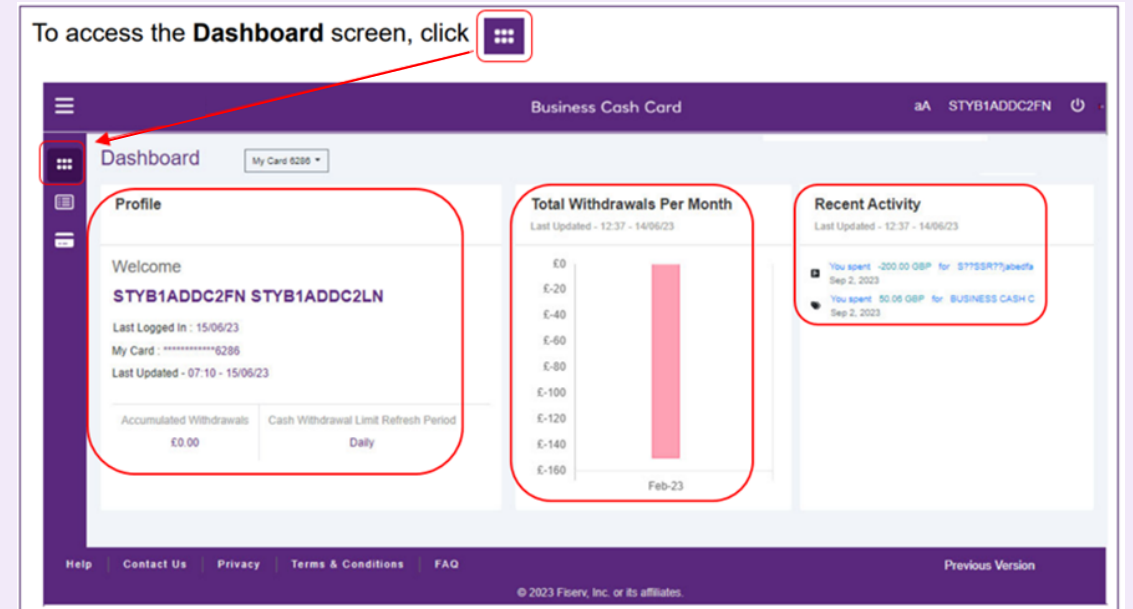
To access the **Dashboard** screen, click

Business Cash Card

aA STYB1ADDC2FN

Dashboard

My Card 6286

Profile

Welcome

STYB1ADDC2FN STYB1ADDC2LN

Last Logged In : 15/06/23

My Card : ************6286

Last Updated - 07:10 - 15/06/23

| Accumulated Withdrawals | Cash Withdrawal Limit Refresh Period |
|---|---|
| £0.00 | Daily |

Total Withdrawals Per Month

Last Updated - 12:37 - 14/06/23

£0
£-20
£-40
£-60
£-80
£-100
£-120
£-140
£-160

Feb-23

Recent Activity

Last Updated - 12:37 - 14/06/23

You spent -200.00 GBP for S??SSR??jabedfa
Sep 2, 2023

You spent 50.06 GBP for BUSINESS CASH C
Sep 2, 2023

Help | Contact Us | Privacy | Terms & Conditions | FAQ

Previous Version

© 2023 Fiserv, Inc. or its affiliates.